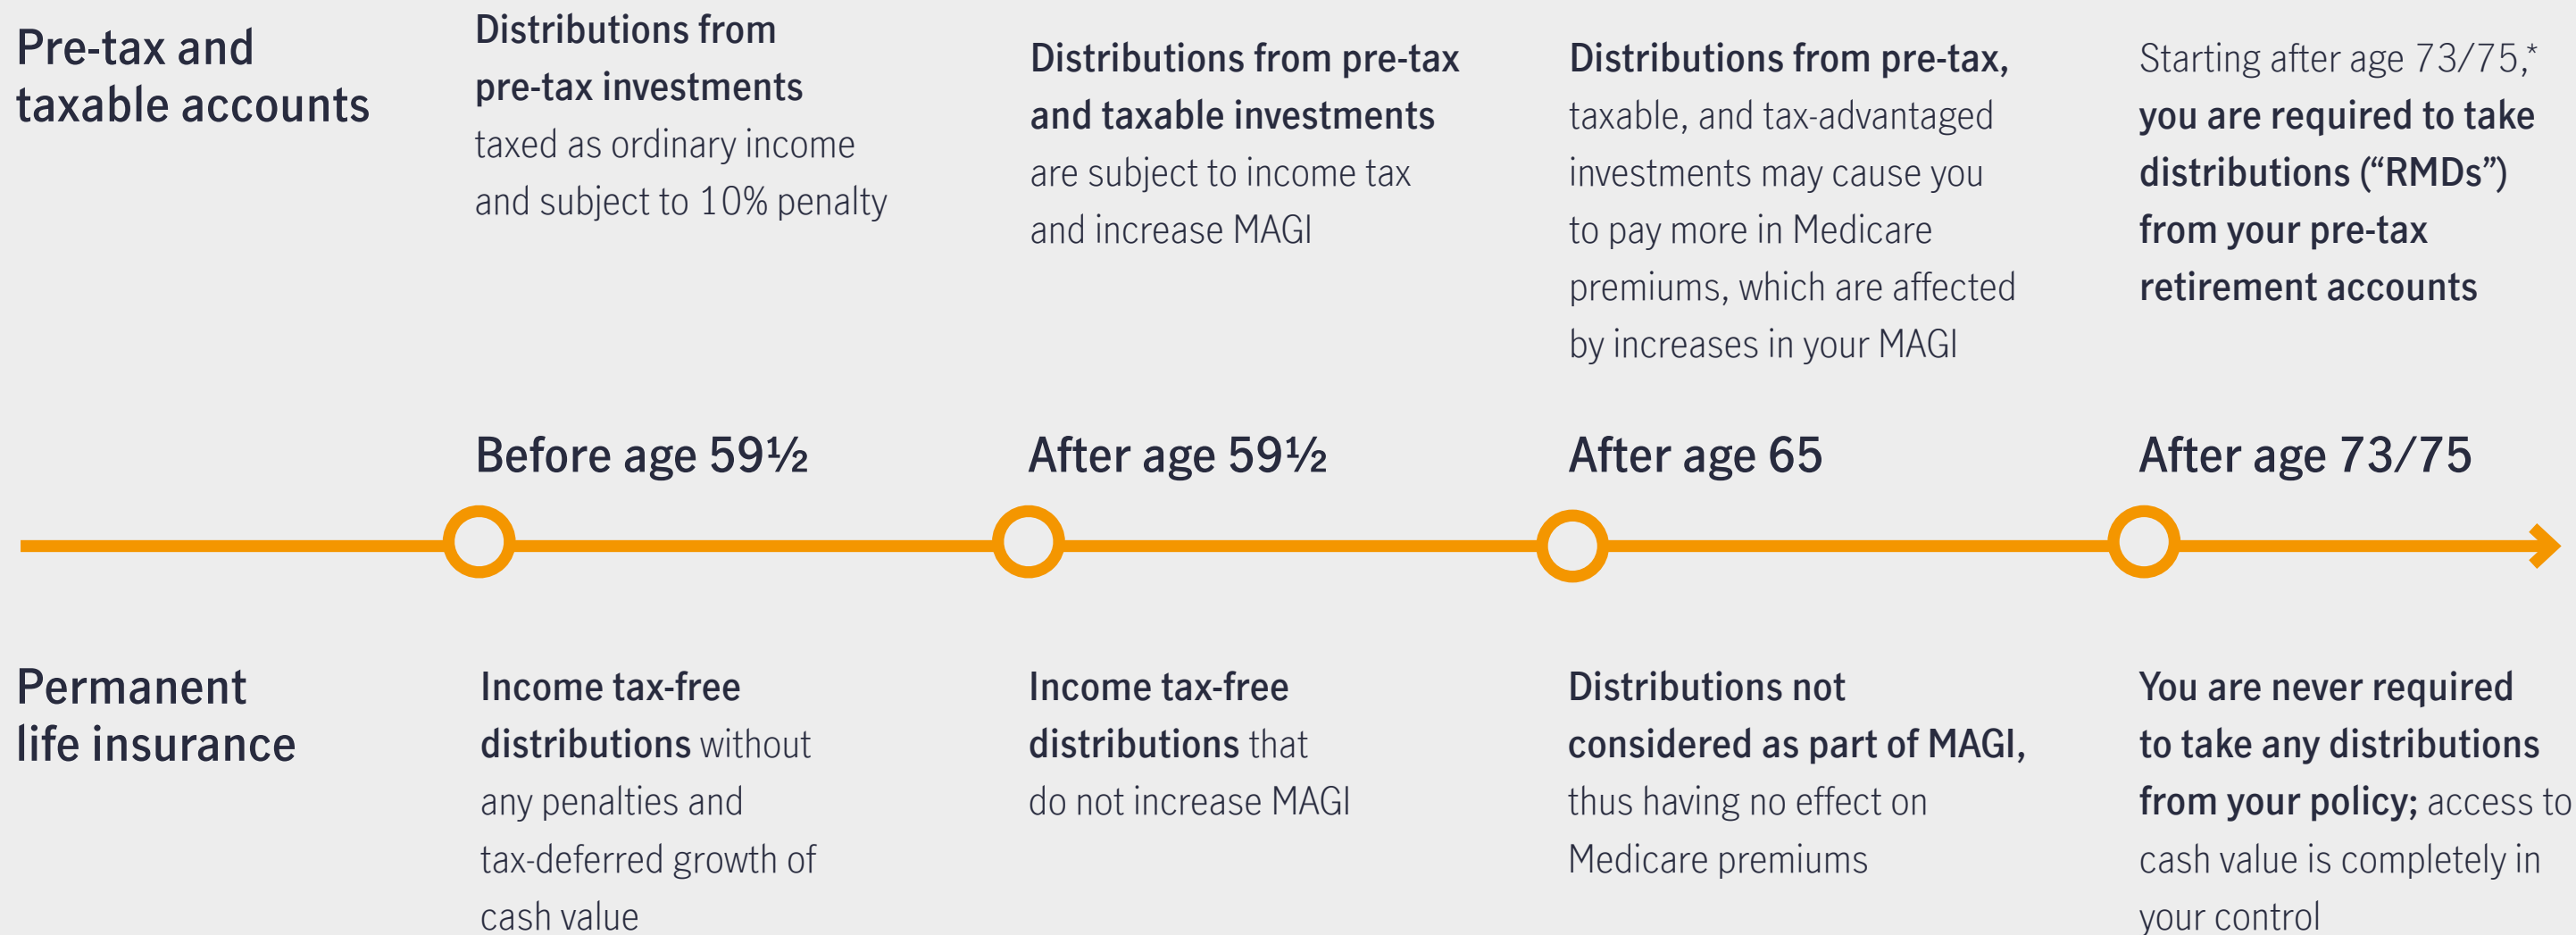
Pre-tax and taxable accounts

Distributions from pre-tax investments taxed as ordinary income and subject to 10% penalty

Distributions from pre-tax and taxable investments are subject to income tax and increase MAGI

Distributions from pre-tax, taxable, and tax-advantaged investments may cause you to pay more in Medicare premiums, which are affected by increases in your MAGI

Starting after age 73/75,* you are required to take distributions ("RMDs") from your pre-tax retirement accounts

Before age 59½

After age 59½

After age 65

After age 73/75

Permanent life insurance

Income tax-free distributions without any penalties and tax-deferred growth of cash value

Income tax-free distributions that do not increase MAGI

Distributions not considered as part of MAGI, thus having no effect on Medicare premiums

You are never required to take any distributions from your policy; access to cash value is completely in your control